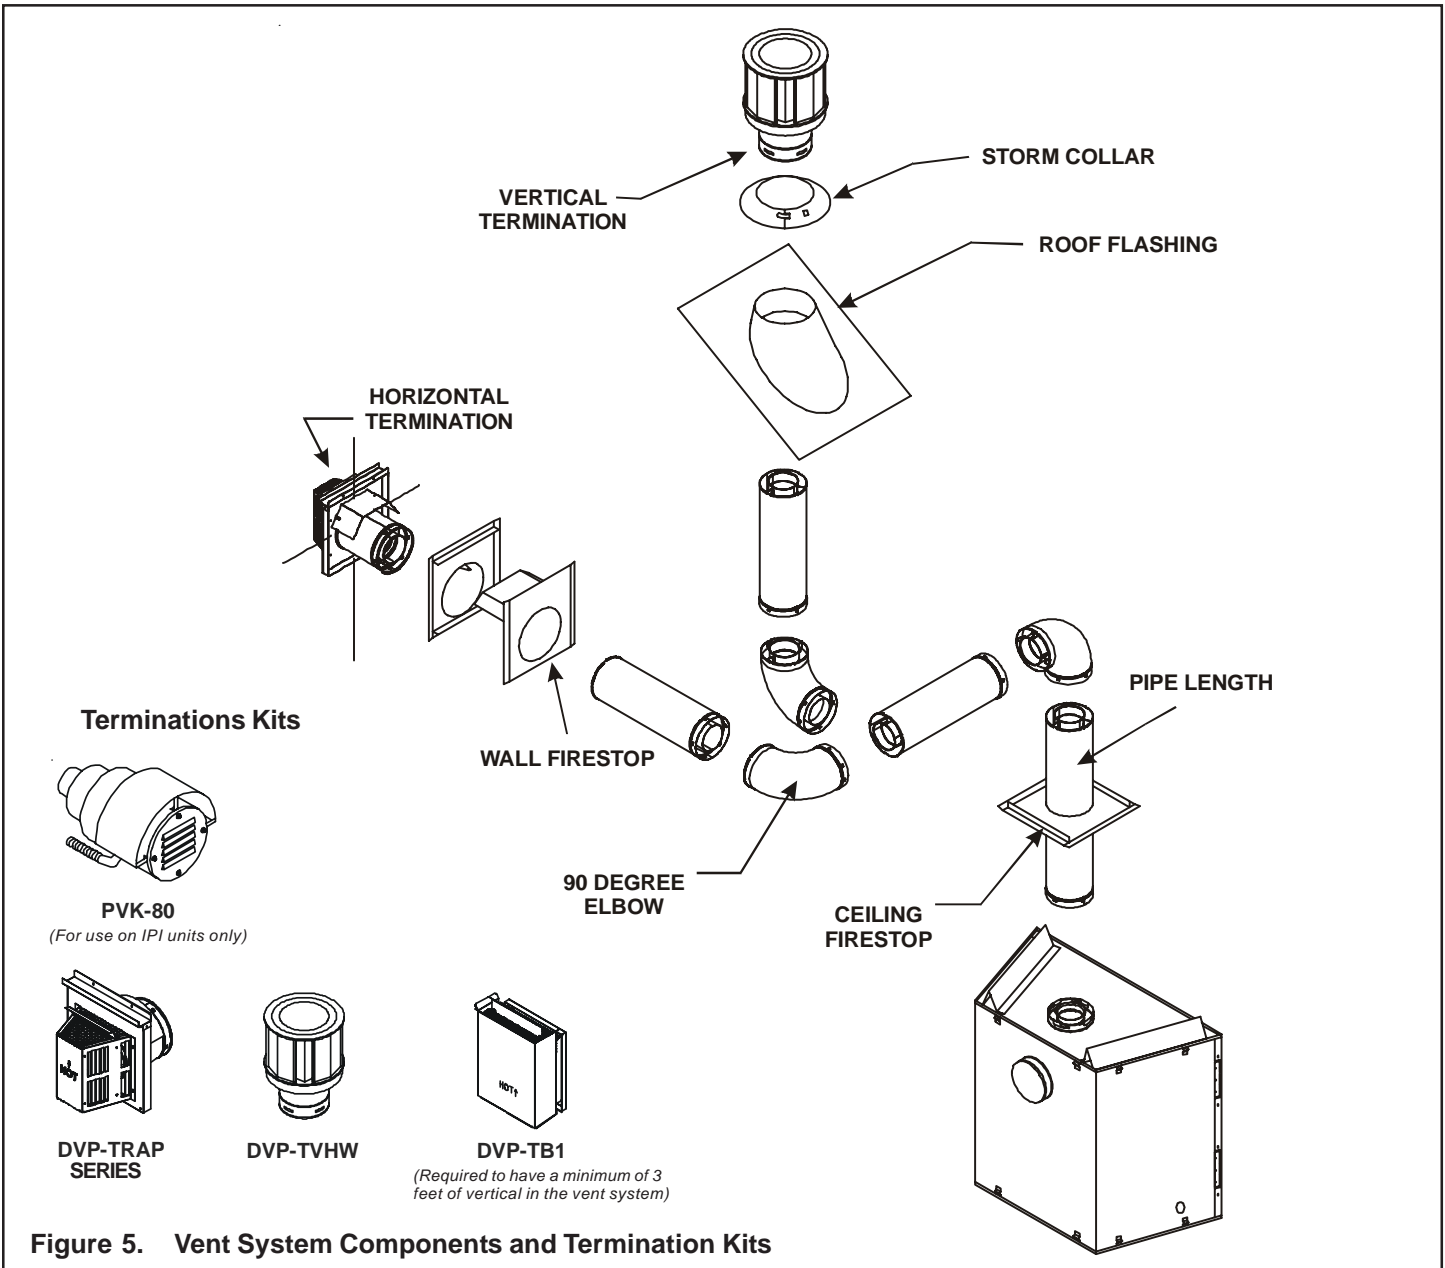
VERTICAL TERMINATION

STORM COLLAR

ROOF FLASHING

HORIZONTAL TERMINATION

WALL FIRESTOP

PIPE LENGTH

90 DEGREE ELBOW

CEILING FIRESTOP

Terminations Kits

PVK-80
(For use on IPI units only)

HOT

DVP-TRAP SERIES

DVP-TVHW

HOT

DVP-TB1
(Required to have a minimum of 3 feet of vertical in the vent system)

Figure 5. Vent System Components and Termination Kits